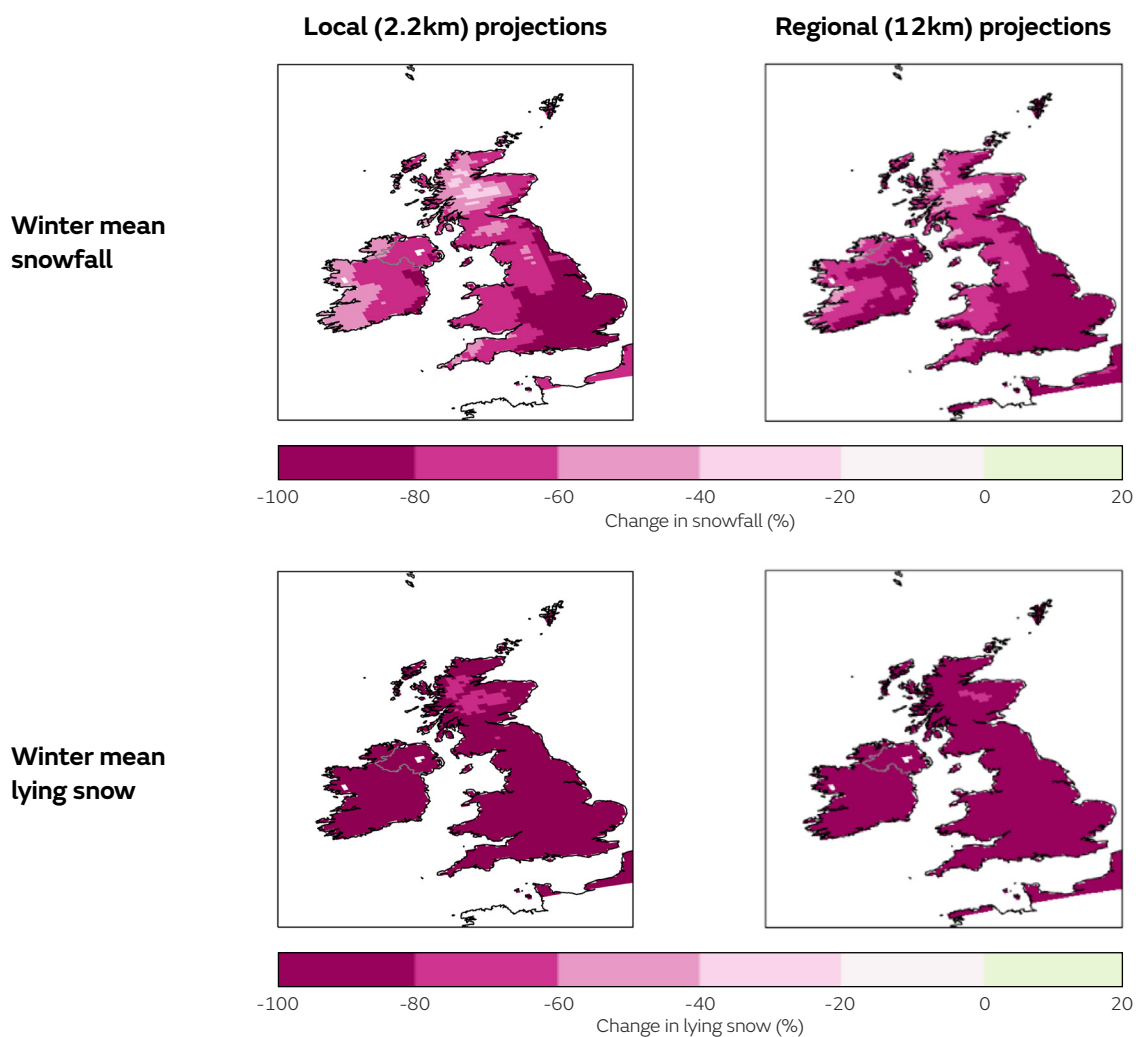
Local (2.2km) projections

Regional (12km) projections

Winter mean snowfall

-100 -80 -60 -40 -20 0 20

Change in snowfall (%)

Winter mean lying snow

-100 -80 -60 -40 -20 0 20

Change in lying snow (%)